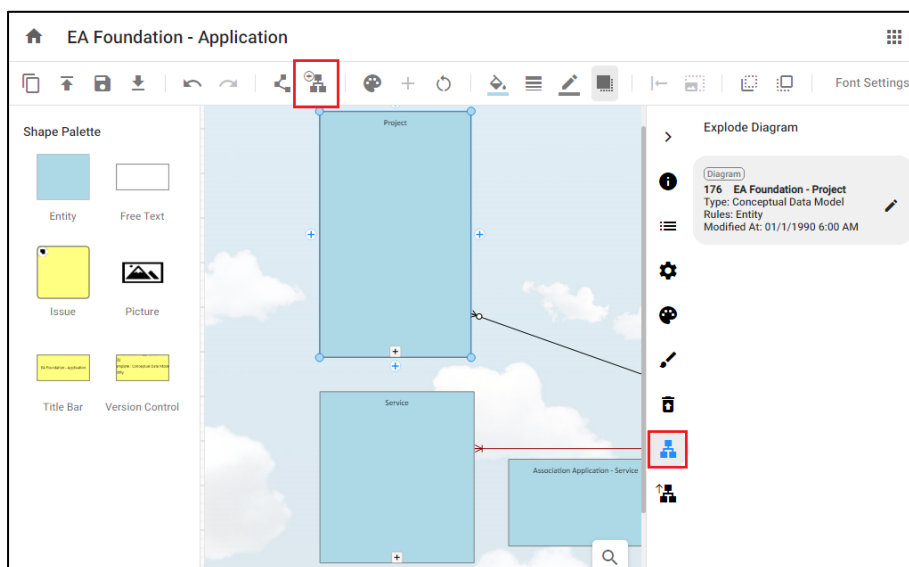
EA Foundation - Application

Font Settings

Shape Palette

Entity

Free Text

Issue

Picture

EA Foundation - Application

Title Bar

Version Control

Project

Service

Association Application - Service

Explode Diagram

Diagram

176 EA Foundation - Project
Type: Conceptual Data Model
Rules: Entity
Modified At: 01/1/1990 6:00 AM